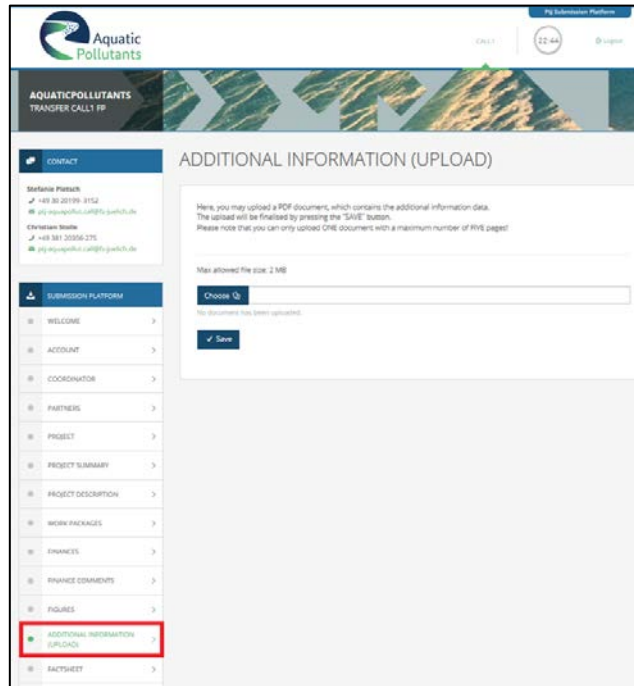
PtJ Submission Platform

Aquatic Pollutants

CALL1

22:44

Logout

AQUATICPOLLUTANTS
TRANSFER CALL1 FP

CONTACT

Stefanie Pietsch
+49 30 20199-3152
ptj-aquapollut.call@fz-juelich.de

Christian Stolte
+49 381 20356-275
ptj-aquapollut.call@fz-juelich.de

SUBMISSION PLATFORM

WELCOME
ACCOUNT
COORDINATOR
PARTNERS
PROJECT
PROJECT SUMMARY
PROJECT DESCRIPTION
WORK PACKAGES
FINANCES
FINANCE COMMENTS
FIGURES
ADDITIONAL INFORMATION (UPLOAD)
FACTSHEET

ADDITIONAL INFORMATION (UPLOAD)

Here, you may upload a PDF document, which contains the additional information data.
The upload will be finalised by pressing the "SAVE" button.
Please note that you can only upload ONE document with a maximum number of FIVE pages!

Max allowed file size: 2 MB

Choose

No document has been uploaded.

✓ Save